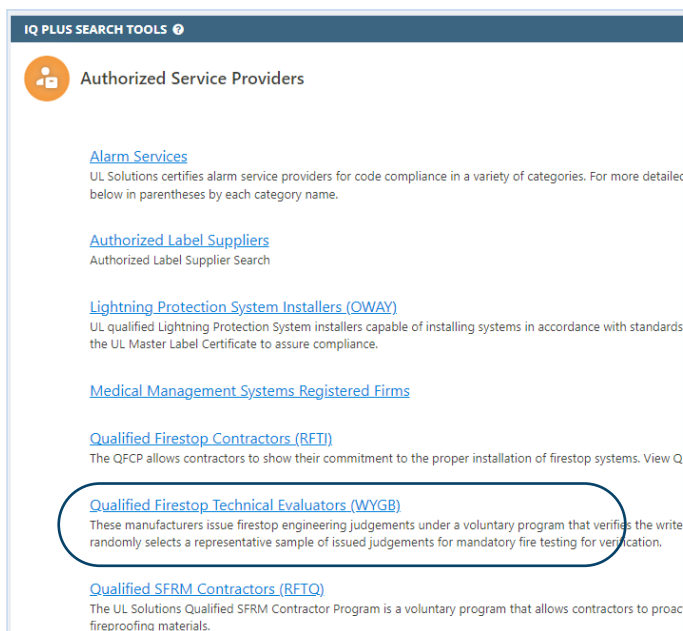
IQ PLUS SEARCH TOOLS

Authorized Service Providers

Alarm Services
UL Solutions certifies alarm service providers for code compliance in a variety of categories. For more detailed below in parentheses by each category name.

Authorized Label Suppliers
Authorized Label Supplier Search

Lightning Protection System Installers (OWAY)
UL qualified Lightning Protection System installers capable of installing systems in accordance with standards the UL Master Label Certificate to assure compliance.

Medical Management Systems Registered Firms

Qualified Firestop Contractors (RFTI)
The QFCP allows contractors to show their commitment to the proper installation of firestop systems. View Q

Qualified Firestop Technical Evaluators (WYGB)
These manufacturers issue firestop engineering judgements under a voluntary program that verifies the write randomly selects a representative sample of issued judgements for mandatory fire testing for verification.

Qualified SFRM Contractors (RFTQ)
The UL Solutions Qualified SFRM Contractor Program is a voluntary program that allows contractors to proac fireproofing materials.